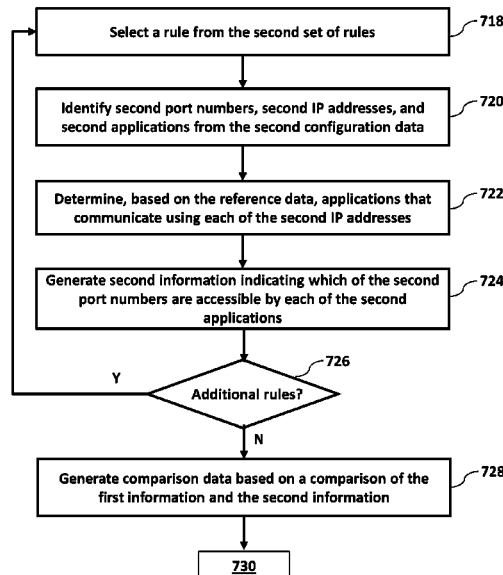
Select a rule from the second set of rules
718

Identify second port numbers, second IP addresses, and second applications from the second configuration data
720

Determine, based on the reference data, applications that communicate using each of the second IP addresses
722

Generate second information indicating which of the second port numbers are accessible by each of the second applications
724

726
Y
Additional rules?
N

Generate comparison data based on a comparison of the first information and the second information
728

730